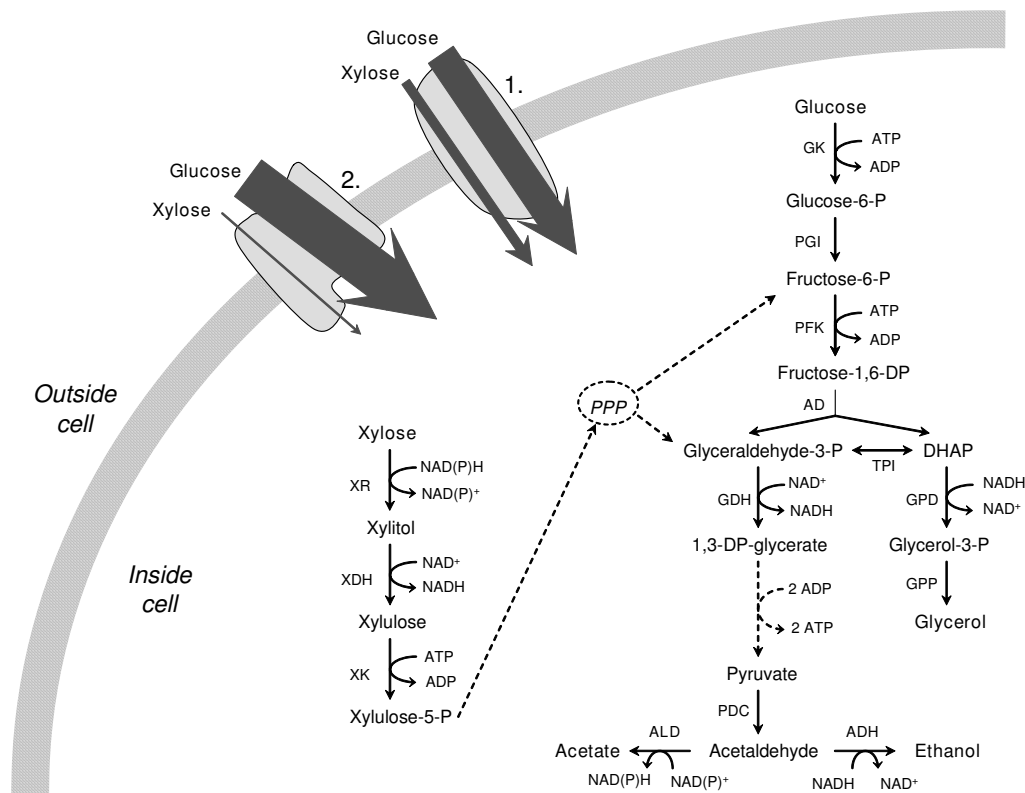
Glucose
Xylose
1.
Glucose
2.
Xylose

Outside cell

Inside cell

Glucose
GK
ATP
ADP
Glucose-6-P
PGI
Fructose-6-P
PFK
ATP
ADP
Fructose-1,6-DP
AD
PPP
Glyceraldehyde-3-P
TPI
DHAP
GDH
NAD$^+$
NADH
GPD
NADH
NAD$^+$
1,3-DP-glycerate
Glycerol-3-P
GPP
2 ADP
2 ATP
Glycerol
Pyruvate
PDC
Acetate
ALD
NAD(P)H
NAD(P)$^+$
Acetaldehyde
ADH
NADH
NAD$^+$
Ethanol

Xylose
XR
NAD(P)H
NAD(P)$^+$
Xylitol
XDH
NAD$^+$
NADH
Xylulose
XK
ATP
ADP
Xylulose-5-P